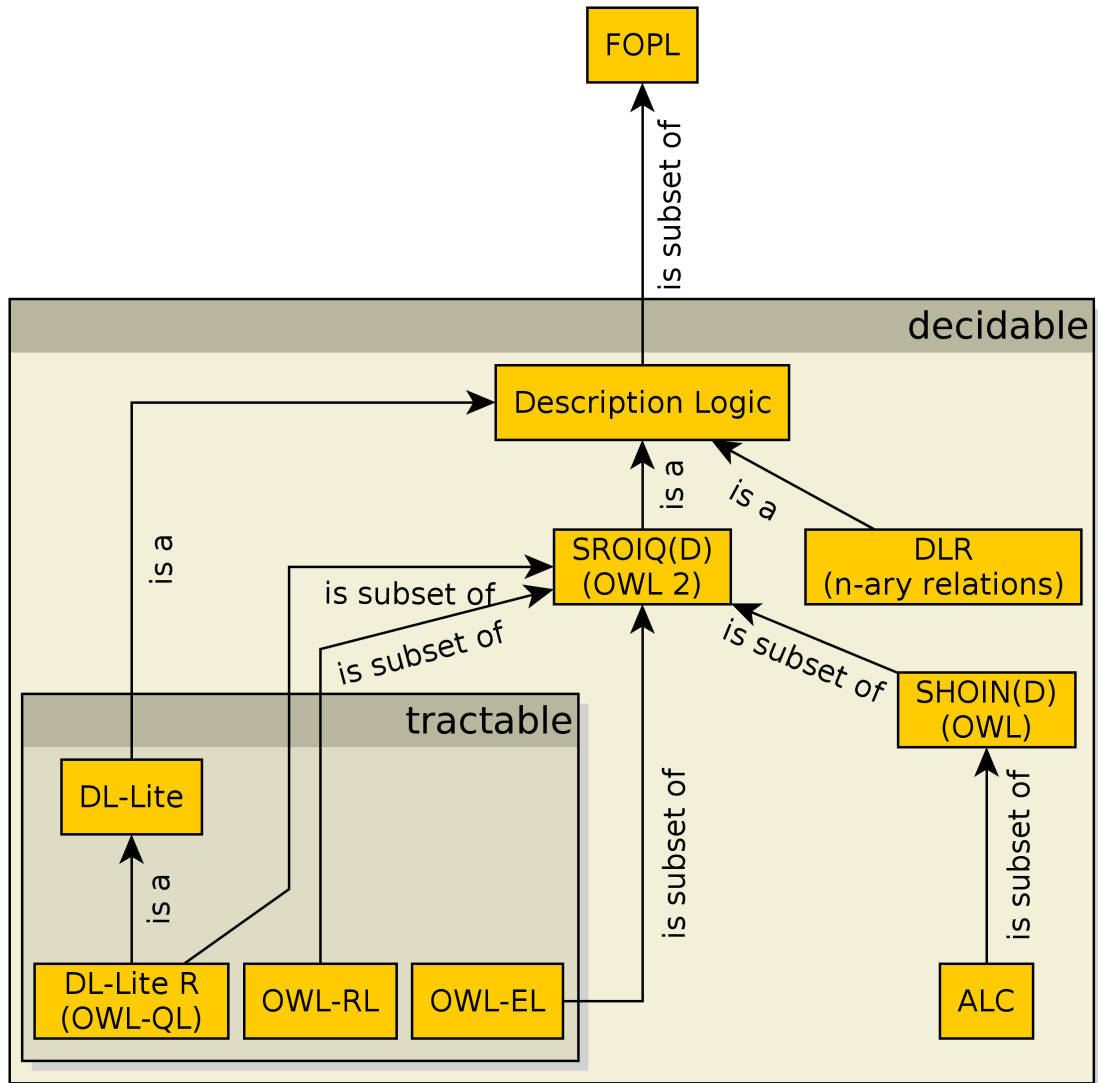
FOPL

is subset of

decidable

Description Logic

is a

is a

is a

SROIQ(D)
(OWL 2)

DLR
(n-ary relations)

is subset of

is subset of

is subset of

SHOIN(D)
(OWL)

tractable

DL-Lite

is subset of

is subset of

is a

DL-Lite R
(OWL-QL)

OWL-RL

OWL-EL

ALC